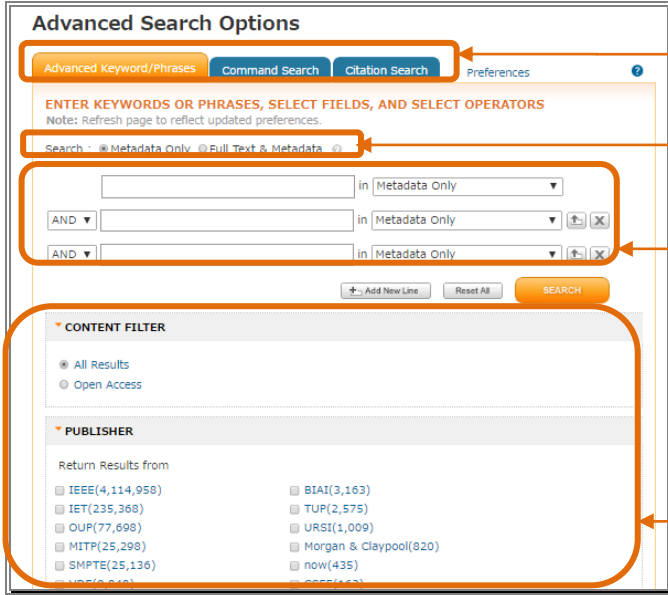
Advanced Search Options

Advanced Keyword/Phrases | Command Search | Citation Search | Preferences ?

ENTER KEYWORDS OR PHRASES, SELECT FIELDS, AND SELECT OPERATORS
Note: Refresh page to reflect updated preferences.

Search : Metadata Only Full Text & Metadata

in Metadata Only
AND in Metadata Only
AND in Metadata Only

Add New Line | Reset All | SEARCH

CONTENT FILTER

All Results
Open Access

PUBLISHER

Return Results from

IEEE(4,114,958)
IET(235,368)
OUP(77,698)
MITP(25,298)
SMPTE(25,136)
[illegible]

BIAI(3,163)
TUP(2,575)
URSI(1,009)
Morgan & Claypool(820)
now(435)
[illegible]